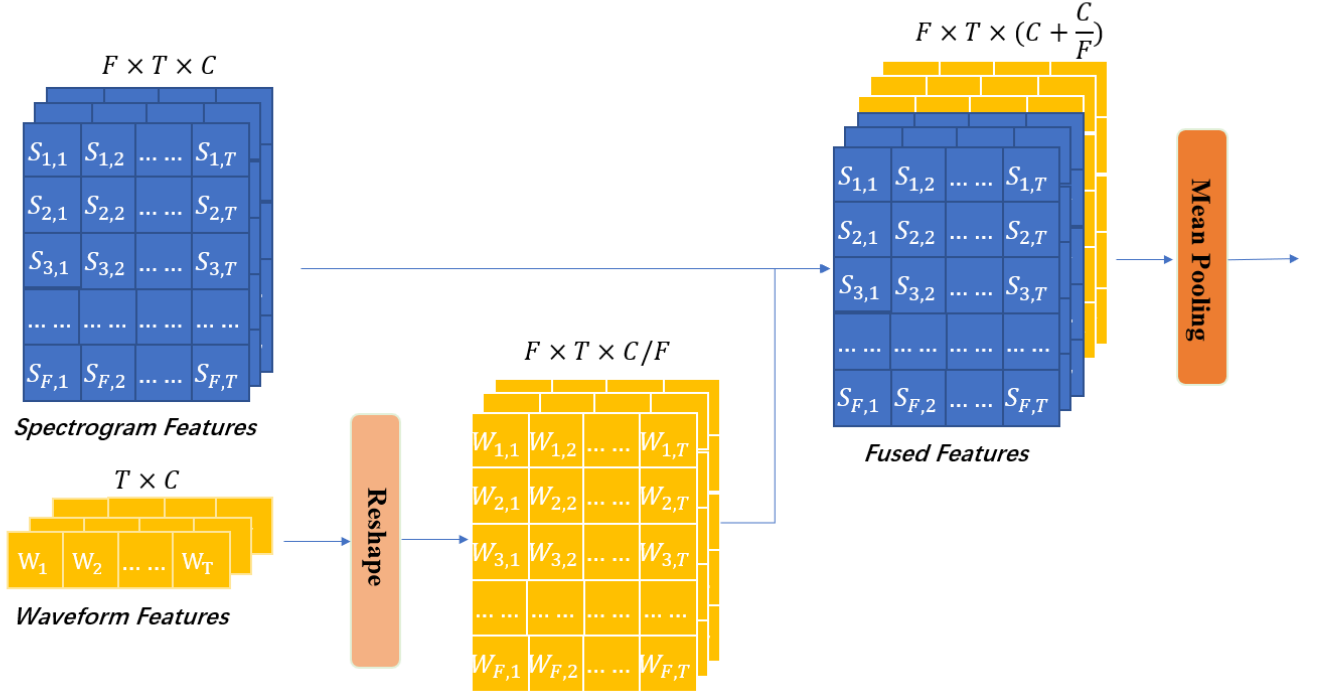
$F \times T \times C$

| $S_{1,1}$ | $S_{1,2}$ | …… | $S_{1,T}$ |
|---|---|---|---|
| $S_{2,1}$ | $S_{2,2}$ | …… | $S_{2,T}$ |
| $S_{3,1}$ | $S_{3,2}$ | …… | $S_{3,T}$ |
| …… | …… | …… | …… |
| $S_{F,1}$ | $S_{F,2}$ | …… | $S_{F,T}$ |

Spectrogram Features

$T \times C$

| $W_1$ | $W_2$ | …… | $W_T$ |
|---|---|---|---|

Waveform Features

Reshape

$F \times T \times C/F$

| $W_{1,1}$ | $W_{1,2}$ | …… | $W_{1,T}$ |
|---|---|---|---|
| $W_{2,1}$ | $W_{2,2}$ | …… | $W_{2,T}$ |
| $W_{3,1}$ | $W_{3,2}$ | …… | $W_{3,T}$ |
| …… | …… | …… | …… |
| $W_{F,1}$ | $W_{F,2}$ | …… | $W_{F,T}$ |

$F \times T \times (C + \frac{C}{F})$

| $S_{1,1}$ | $S_{1,2}$ | …… | $S_{1,T}$ |
|---|---|---|---|
| $S_{2,1}$ | $S_{2,2}$ | …… | $S_{2,T}$ |
| $S_{3,1}$ | $S_{3,2}$ | …… | $S_{3,T}$ |
| …… | …… | …… | …… |
| $S_{F,1}$ | $S_{F,2}$ | …… | $S_{F,T}$ |

Fused Features

Mean Pooling